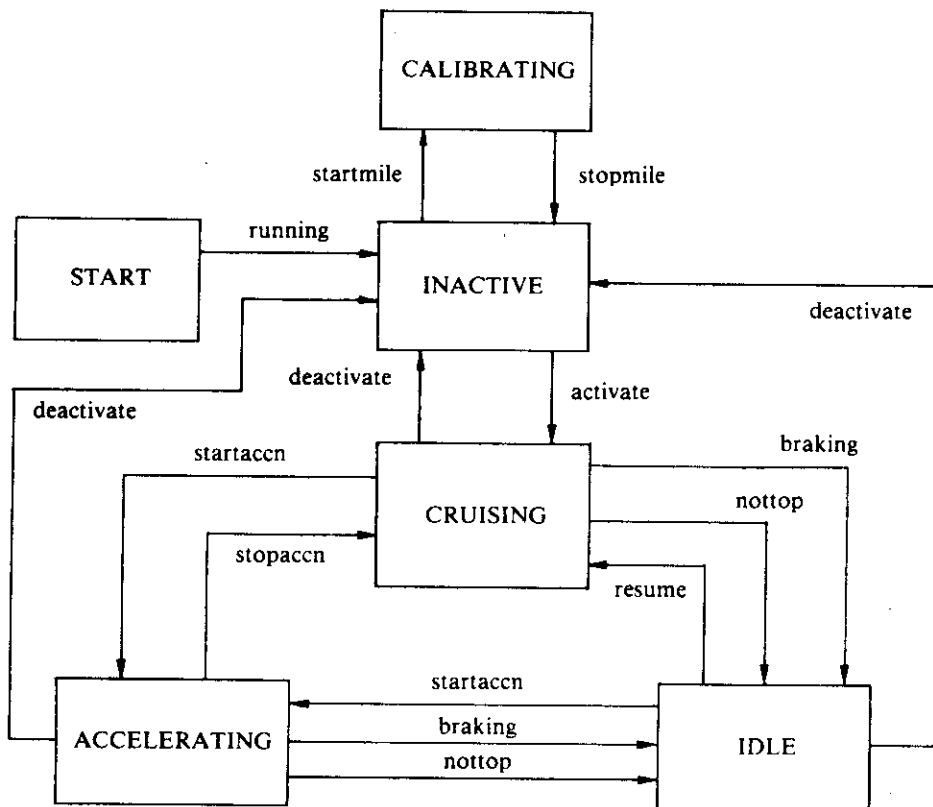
CALIBRATING

startmile

stopmile

START

running

INACTIVE

deactivate

deactivate

activate

deactivate

startaccn

braking

CRUISING

nottop

stopaccn

resume

startaccn

ACCELERATING

braking

IDLE

nottop